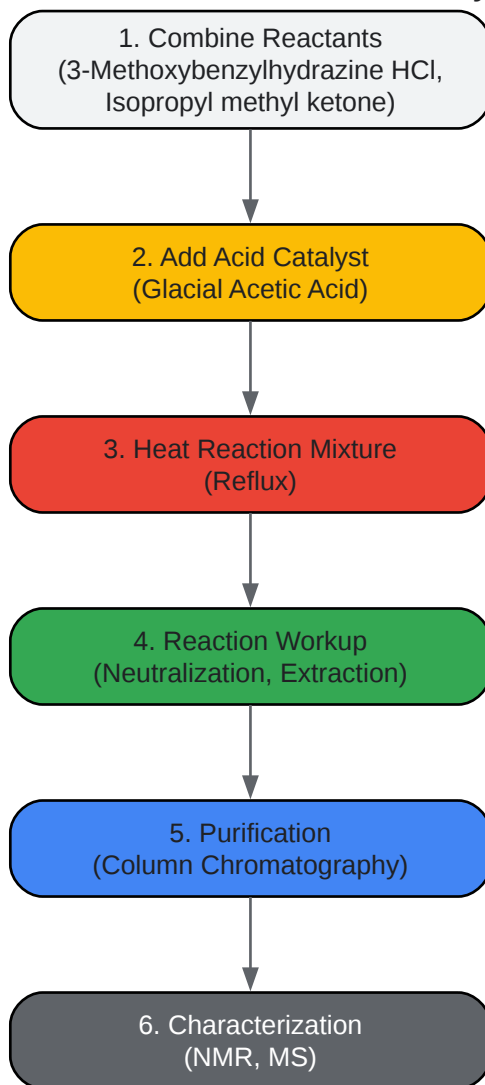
1. Combine Reactants
(3-Methoxybenzylhydrazine HCl, Isopropyl methyl ketone)

2. Add Acid Catalyst
(Glacial Acetic Acid)

3. Heat Reaction Mixture
(Reflux)

4. Reaction Workup
(Neutralization, Extraction)

5. Purification
(Column Chromatography)

6. Characterization
(NMR, MS)